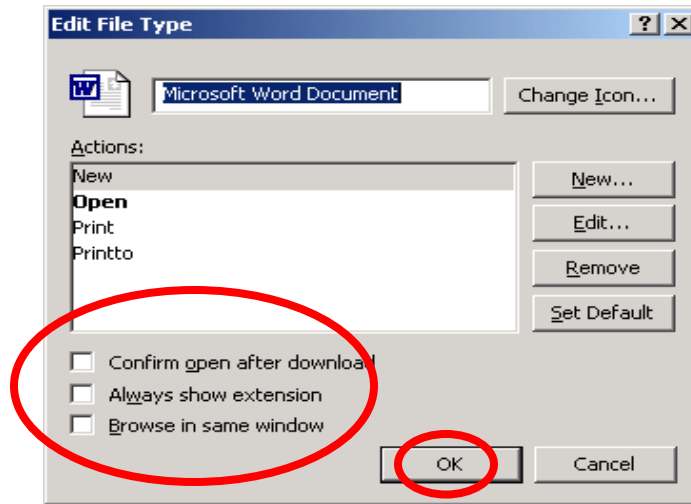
Edit File Type

?

×

Microsoft Word Document

Change Icon...

Actions:

New

Open

Print

Printto

New...

Edit...

Remove

Set Default

Confirm open after download

Always show extension

Browse in same window

OK

Cancel